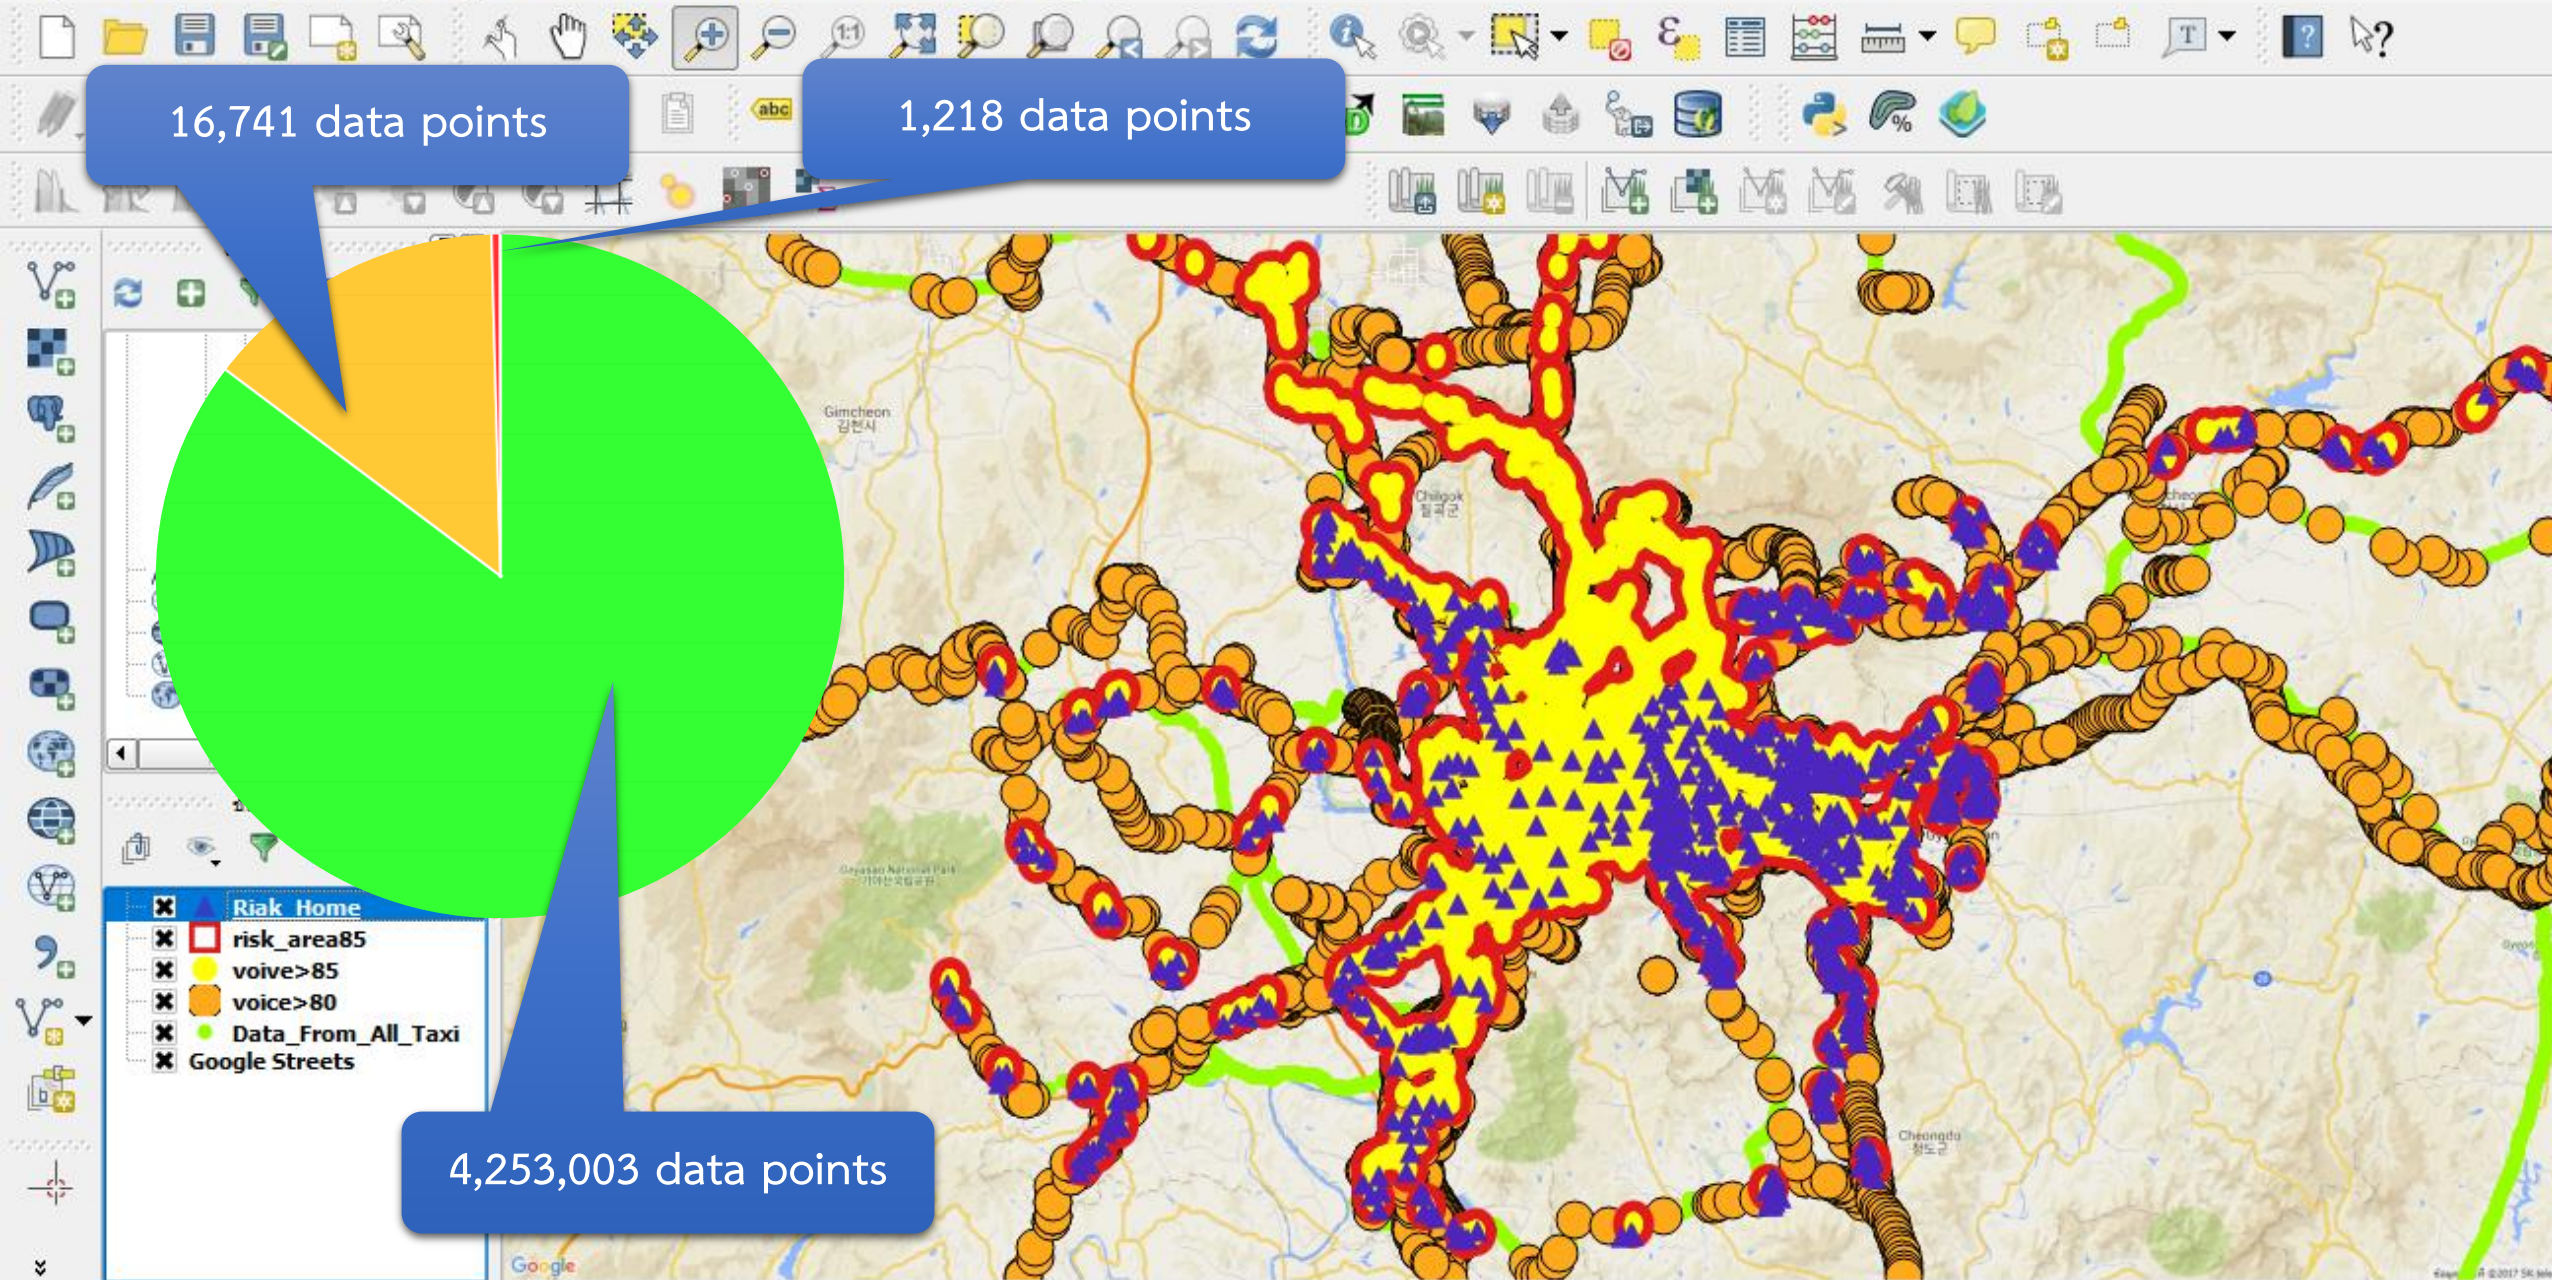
16,741 data points

1,218 data points

4,253,003 data points

Riak_Home
risk_area85
voive>85
voice>80
Data_From_All_Taxi
Google Streets

Gimcheon
김천시

Chilgok
칠곡군

Gayasan National Park
가야산국립공원

Cheongdo
청도군

Google